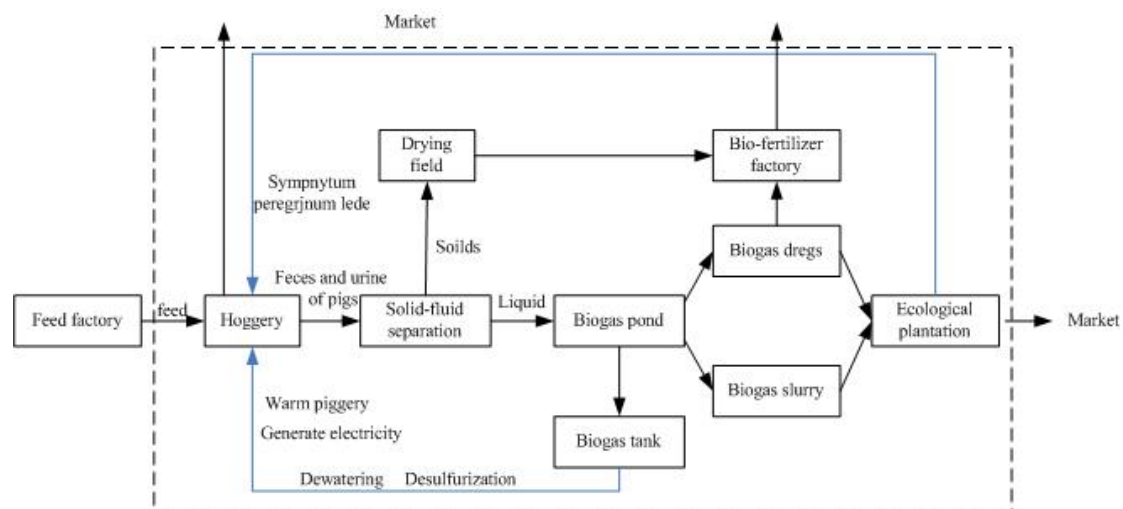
Market

Drying field

Bio-fertilizer factory

Sympnytum peregrjnum lede

Soilds

Biogas dregs

Feces and urine of pigs

Feed factory

feed

Hoggery

Solid-fluid separation

Liquid

Biogas pond

Ecological plantation

Market

Biogas slurry

Warm piggery

Generate electricity

Biogas tank

Dewatering Desulfurization